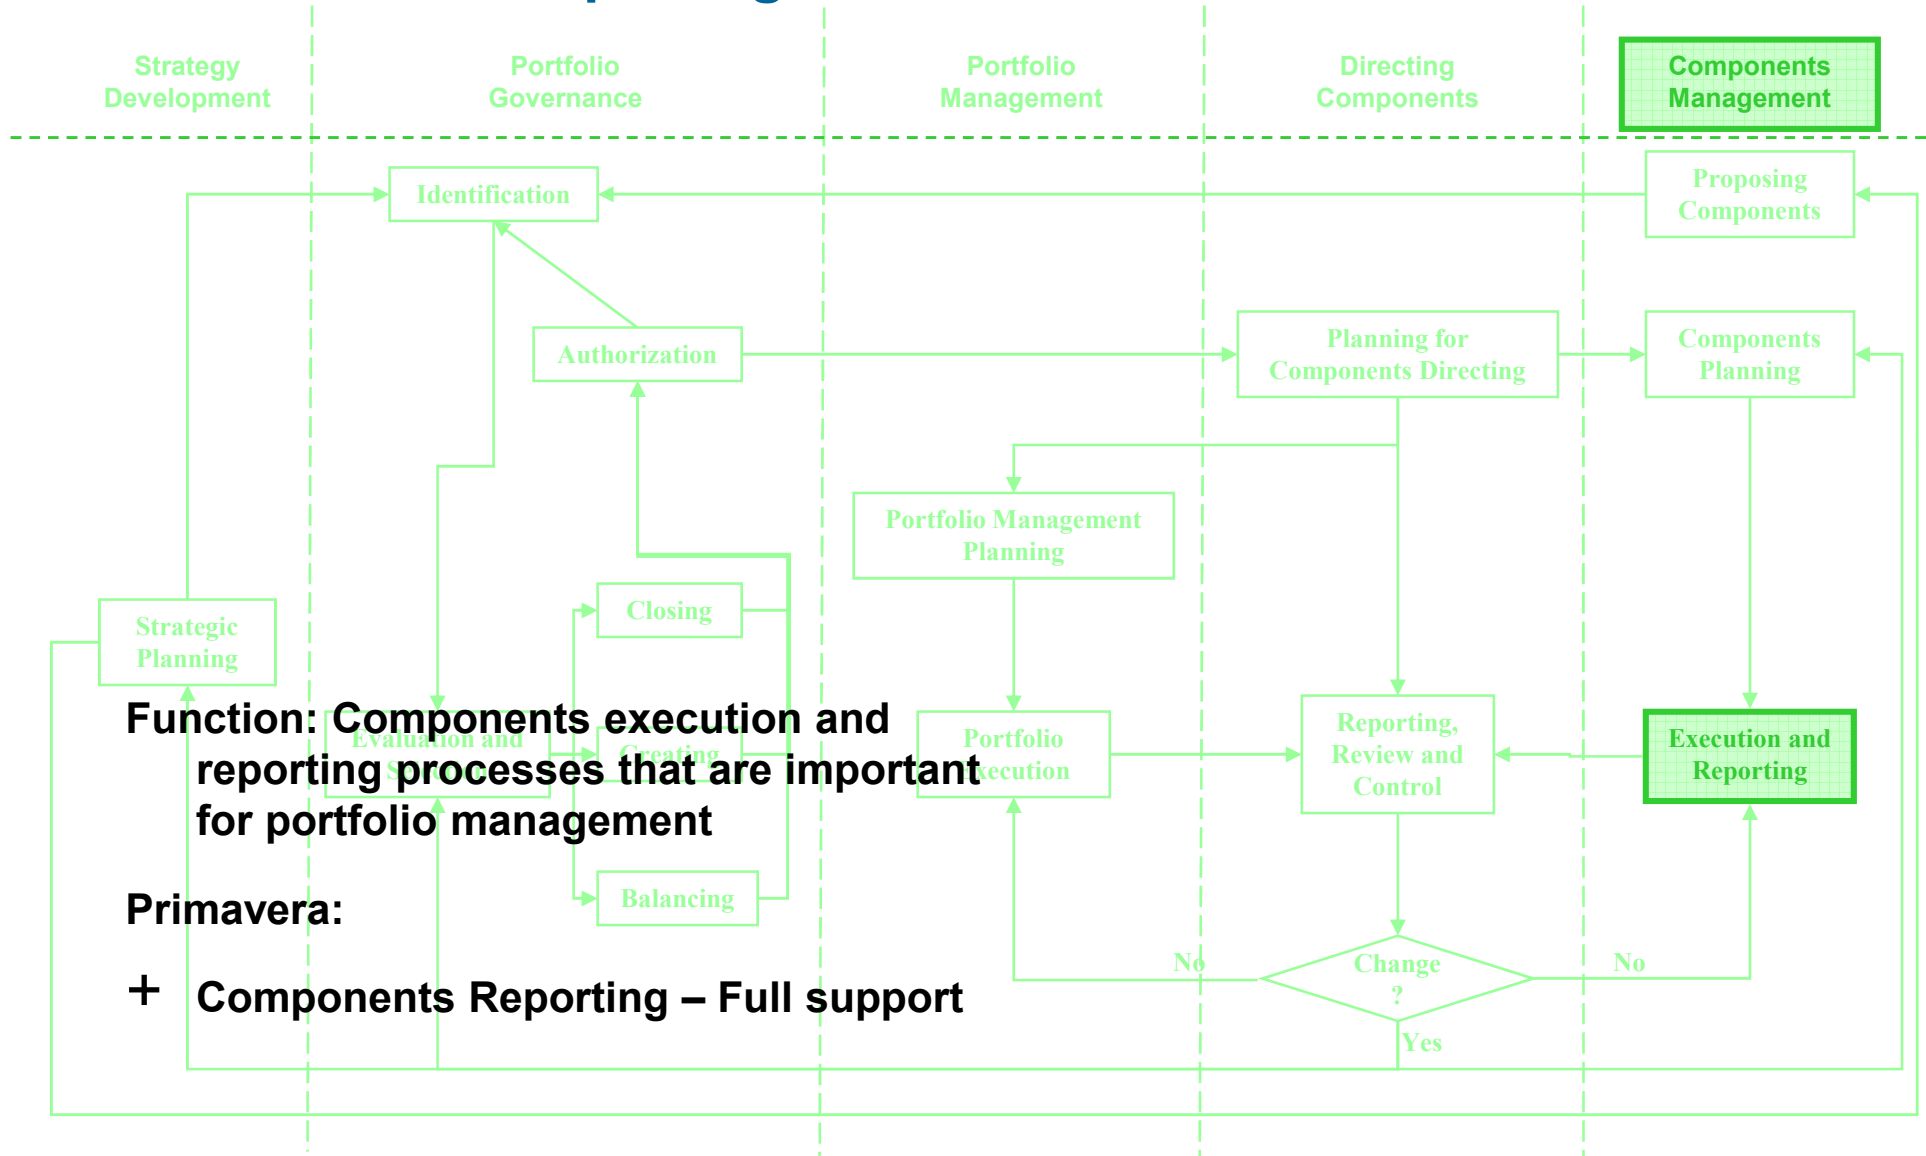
Strategy Development

Portfolio Governance

Portfolio Management

Directing Components

Components Management

Identification

Proposing Components

Authorization

Planning for Components Directing

Components Planning

Portfolio Management Planning

Closing

Strategic Planning

Function: Components execution and reporting processes that are important for portfolio management

Evaluation and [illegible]

Creating

Portfolio Execution

Reporting, Review and Control

Execution and Reporting

Balancing

Primavera:

+ Components Reporting – Full support

No

Change ?

No

Yes